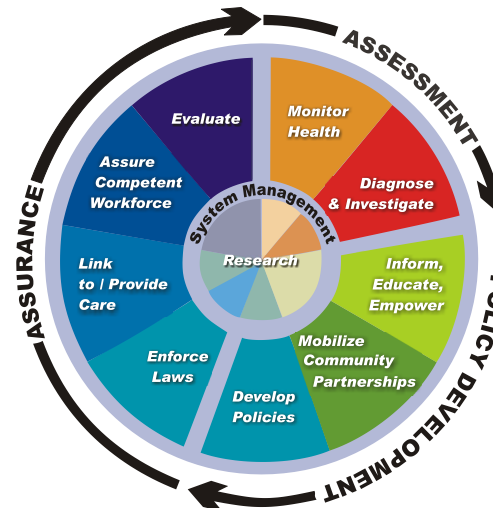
ASSESSMENT

POLICY DEVELOPMENT

ASSURANCE

Evaluate

Monitor Health

Diagnose & Investigate

Inform, Educate, Empower

Mobilize Community Partnerships

Develop Policies

Enforce Laws

Link to / Provide Care

Assure Competent Workforce

System Management

Research